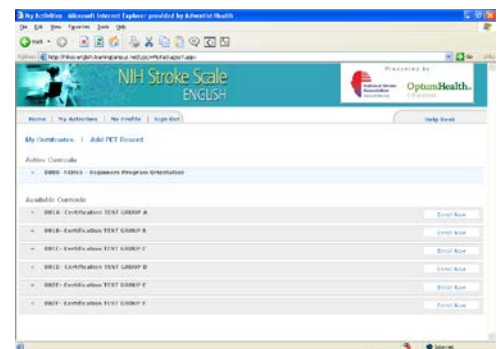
My Activities - Microsoft Internet Explorer provided by Adventist Health

File Edit View Favorites Tools Help

Address http://nihss-english.trainingcampus.net/uas/modules/trees/windex.aspx

NIH Stroke Scale
ENGLISH

Presented by
National Stroke Association
OptumHealth

Home | My Activities | My Profile | Sign Out

Help Desk

My Certificates | Add PET Record

Active Curricula

0000- NIHSS - Beginners Program Orientation

Available Curricula

001A- Certification TEST GROUP A
Enroll Now

001B- Certification TEST GROUP B
Enroll Now

001C- Certification TEST GROUP C
Enroll Now

001D- Certification TEST GROUP D
Enroll Now

002E- Certification TEST GROUP E
Enroll Now

002F- Certification TEST GROUP F
Enroll Now

Internet